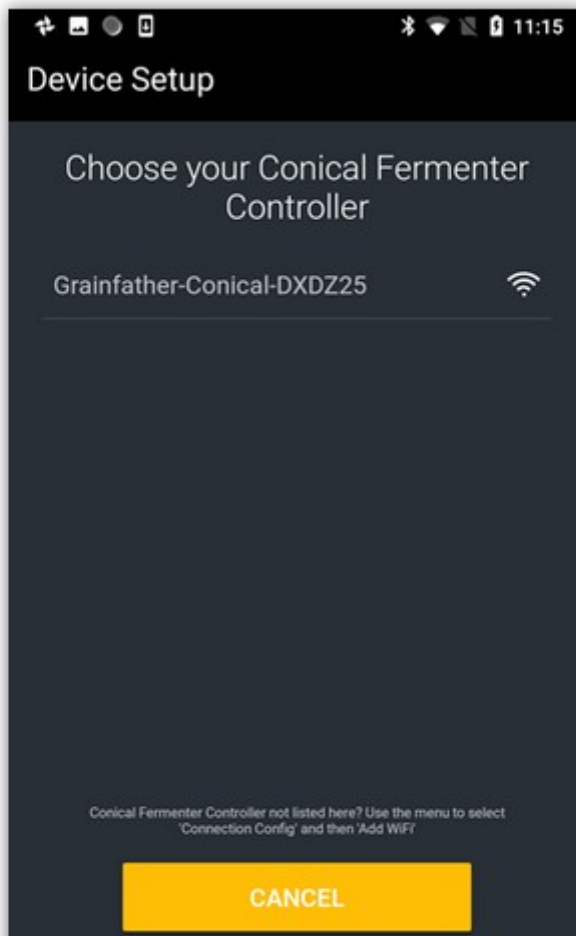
11:15

Device Setup

Choose your Conical Fermenter Controller

Grainfather-Conical-DXDZ25

Conical Fermenter Controller not listed here? Use the menu to select 'Connection Config' and then 'Add WiFi'

CANCEL